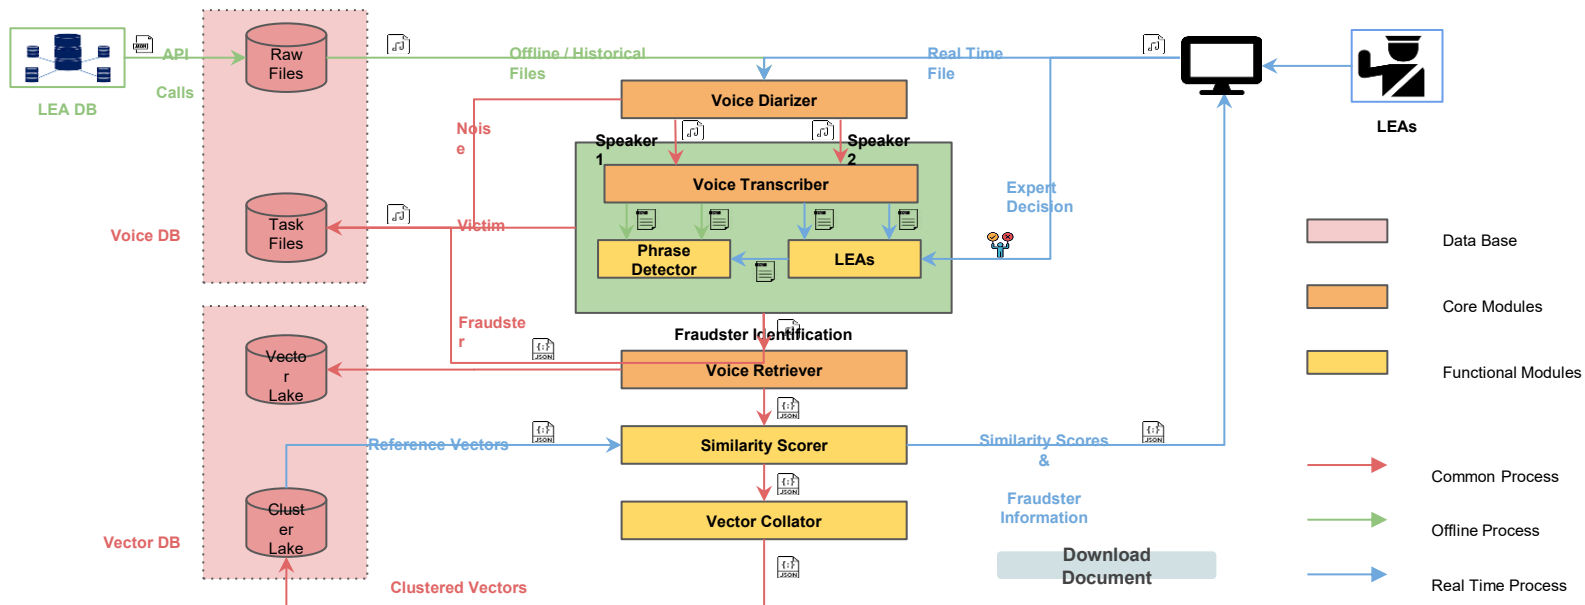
LEA DB

API Calls

Raw Files

Offline / Historical Files

Real Time File

LEAs

Voice Diarizer

Nois e

Speaker 1

Speaker 2

Voice Transcriber

Expert Decision

Voice DB

Task Files

Victim

Phrase Detector

LEAs

Data Base

Core Modules

Functional Modules

Fraudster

Fraudster Identification

Vecto r Lake

Voice Retriever

Reference Vectors

Similarity Scorer

Similarity Scores & Fraudster Information

Common Process

Vector Collator

Offline Process

Vector DB

Clust er Lake

Download Document

Real Time Process

Clustered Vectors